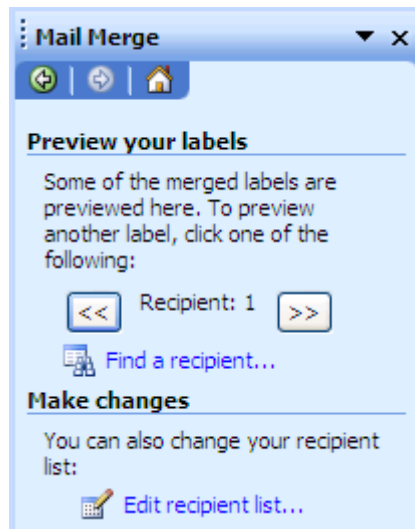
Mail Merge

Preview your labels

Some of the merged labels are previewed here. To preview another label, click one of the following:

<< Recipient: 1 >>

Find a recipient...

Make changes

You can also change your recipient list:

Edit recipient list...